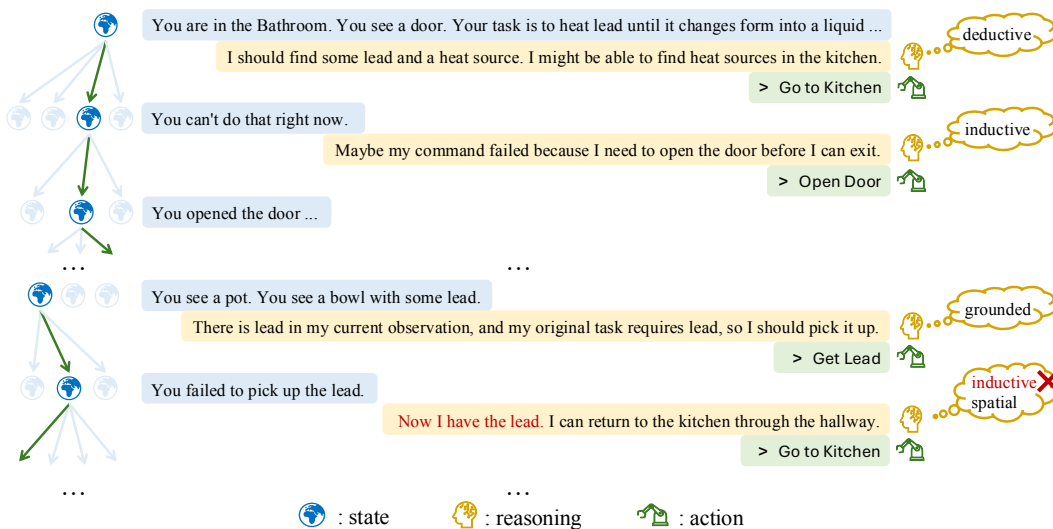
You are in the Bathroom. You see a door. Your task is to heat lead until it changes form into a liquid ...

I should find some lead and a heat source. I might be able to find heat sources in the kitchen.

deductive

> Go to Kitchen

You can't do that right now.

Maybe my command failed because I need to open the door before I can exit.

inductive

> Open Door

You opened the door ...

...

...

You see a pot. You see a bowl with some lead.

There is lead in my current observation, and my original task requires lead, so I should pick it up.

grounded

> Get Lead

You failed to pick up the lead.

Now I have the lead. I can return to the kitchen through the hallway.

inductive
spatial

> Go to Kitchen

...

...

: state : reasoning : action